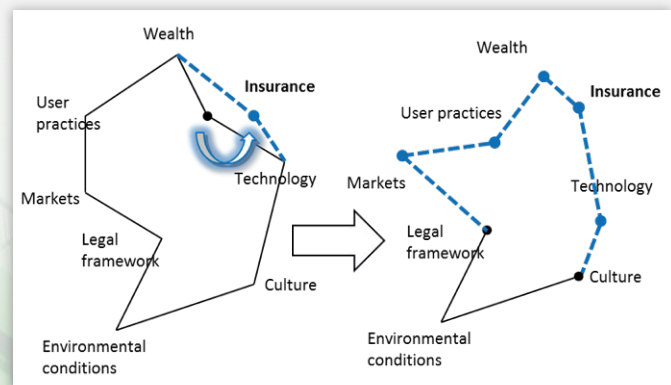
Wealth

Insurance

User practices

Technology

Markets

Legal framework

Culture

Environmental conditions

Wealth

Insurance

User practices

Markets

Technology

Legal framework

Culture

Environmental conditions